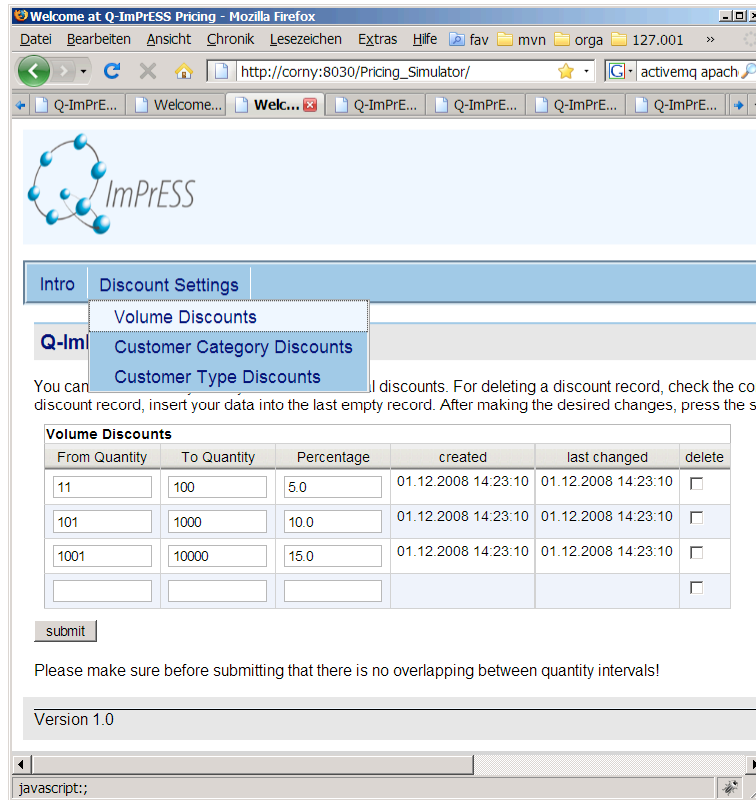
Welcome at Q-ImPrESS Pricing - Mozilla Firefox

Datei Bearbeiten Ansicht Chronik Lesezeichen Extras Hilfe fav mvn orga 127.001 »

http://corny:8030/Pricing_Simulator/

activemq apach

Q-ImPrE... Welcome... Welc... Q-ImPrE... Q-ImPrE... Q-ImPrE... Q-ImPrE...

ImPrESS

Intro Discount Settings

Volume Discounts
Customer Category Discounts
Customer Type Discounts

Q-Iml

You can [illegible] l discounts. For deleting a discount record, check the co discount record, insert your data into the last empty record. After making the desired changes, press the s

Volume Discounts

| From Quantity | To Quantity | Percentage | created | last changed | delete |
|---|---|---|---|---|---|
| 11 | 100 | 5.0 | 01.12.2008 14:23:10 | 01.12.2008 14:23:10 | |
| 101 | 1000 | 10.0 | 01.12.2008 14:23:10 | 01.12.2008 14:23:10 | |
| 1001 | 10000 | 15.0 | 01.12.2008 14:23:10 | 01.12.2008 14:23:10 | |
| | | | | | |

submit

Please make sure before submitting that there is no overlapping between quantity intervals!

Version 1.0

javascript:;